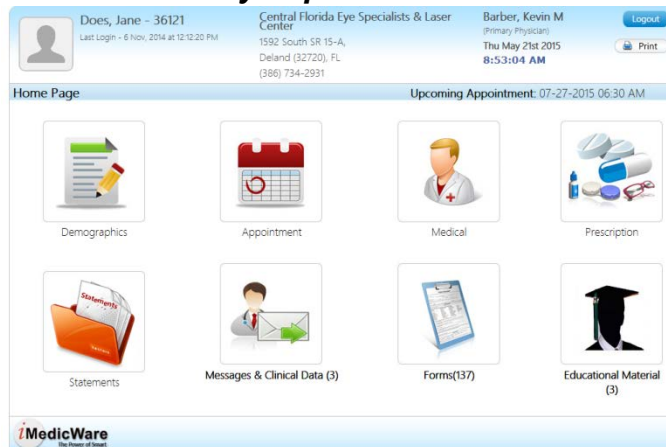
Does, Jane - 36121
Last Login - 6 Nov, 2014 at 12:12:20 PM

Central Florida Eye Specialists & Laser Center
1592 South SR 15-A,
Deland (32720), FL
(386) 734-2931

Barber, Kevin M
(Primary Physician)
Thu May 21st 2015
8:53:04 AM

Logout
Print

Home Page
Upcoming Appointment: 07-27-2015 06:30 AM

Demographics
Appointment
Medical
Prescription
Statements
Statements
Messages & Clinical Data (3)
Forms(137)
Educational Material (3)

iMedicWare
The Power of Smart